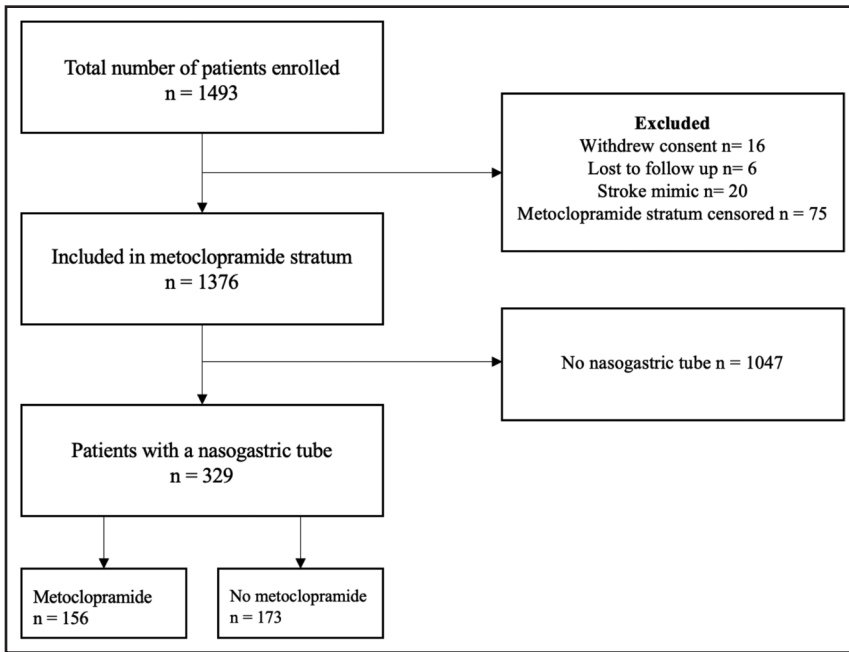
Total number of patients enrolled
n = 1493

Excluded
Withdrew consent n= 16
Lost to follow up n= 6
Stroke mimic n= 20
Metoclopramide stratum censored n = 75

Included in metoclopramide stratum
n = 1376

No nasogastric tube n = 1047

Patients with a nasogastric tube
n = 329

Metoclopramide
n = 156

No metoclopramide
n = 173